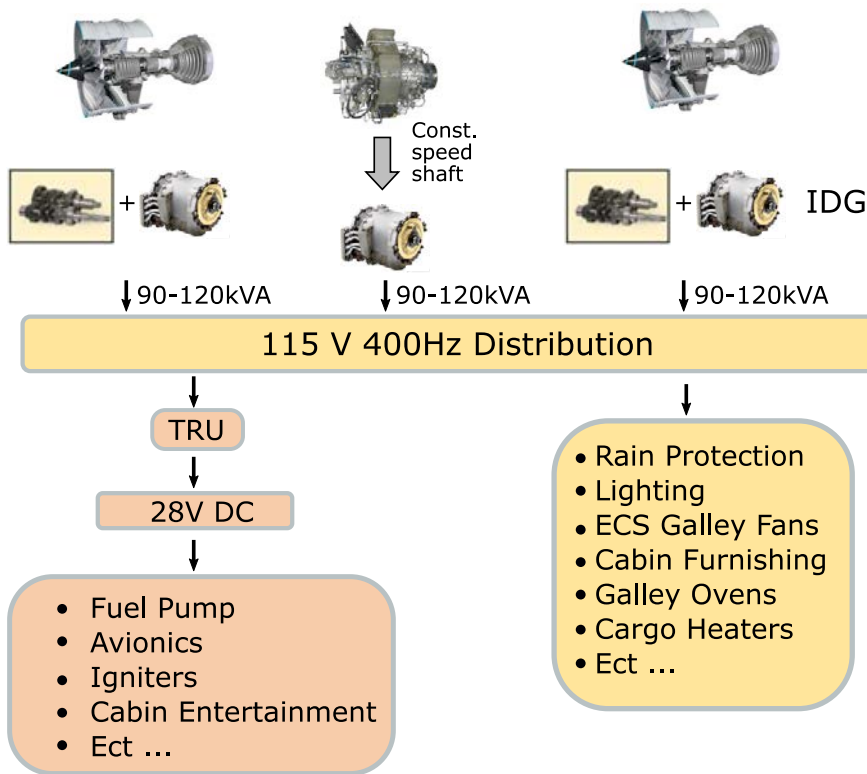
Const. speed shaft

+

IDG

+

90-120kVA

90-120kVA

90-120kVA

115 V 400Hz Distribution

TRU

28V DC

• Fuel Pump
• Avionics
• Igniters
• Cabin Entertainment
• Ect ...

• Rain Protection
• Lighting
• ECS Galley Fans
• Cabin Furnishing
• Galley Ovens
• Cargo Heaters
• Ect ...